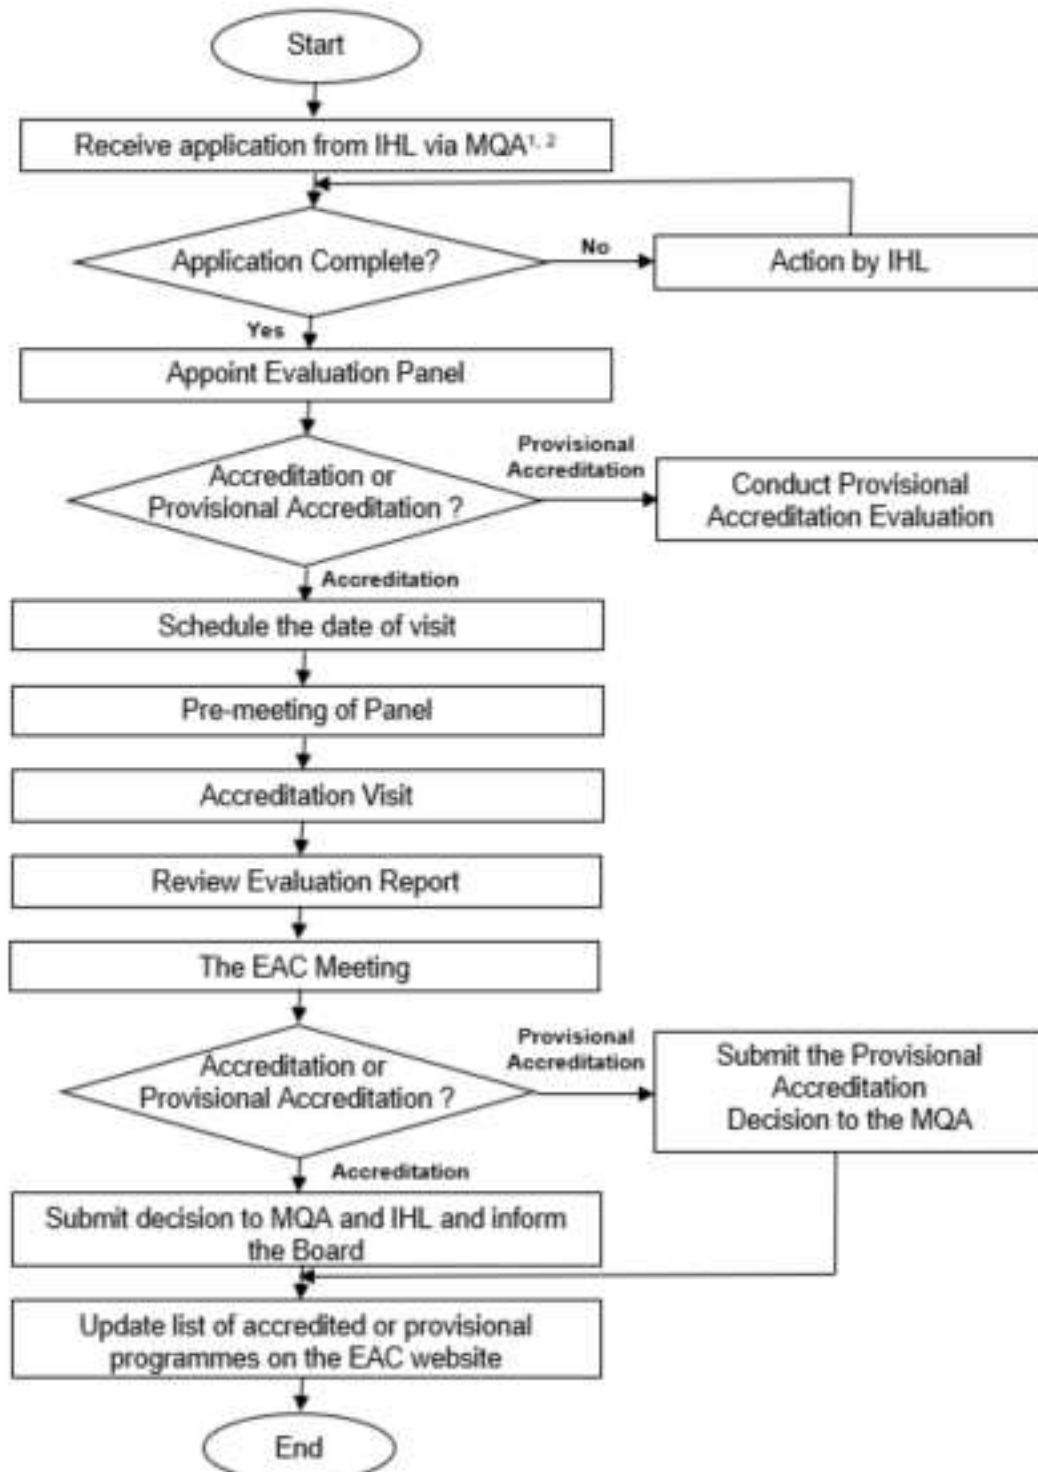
Start

Receive application from IHL via MQA$^{1, 2}$

Application Complete?

No

Action by IHL

Yes

Appoint Evaluation Panel

Accreditation or Provisional Accreditation ?

Provisional Accreditation

Conduct Provisional Accreditation Evaluation

Accreditation

Schedule the date of visit

Pre-meeting of Panel

Accreditation Visit

Review Evaluation Report

The EAC Meeting

Accreditation or Provisional Accreditation ?

Provisional Accreditation

Submit the Provisional Accreditation Decision to the MQA

Accreditation

Submit decision to MQA and IHL and inform the Board

Update list of accredited or provisional programmes on the EAC website

End